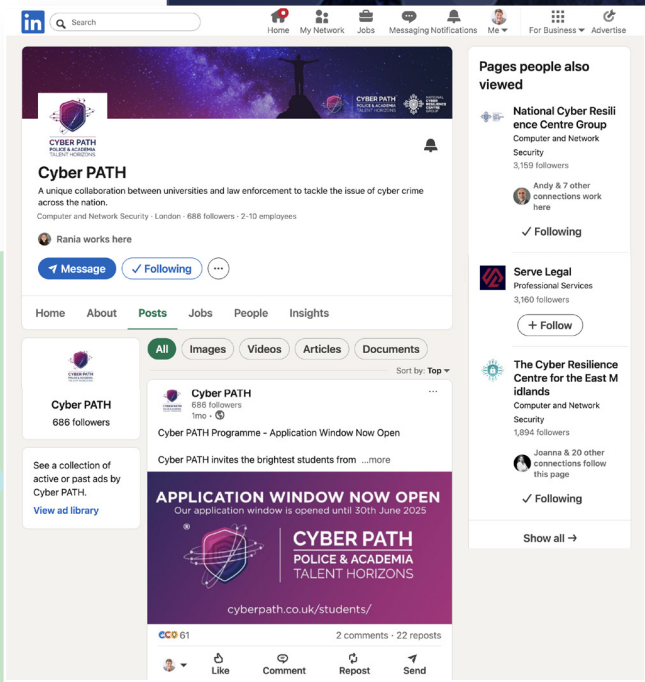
in Search

Home My Network Jobs Messaging Notifications Me For Business Advertise

CYBER PATH POLICE & ACADEMIA TALENT HORIZONS

NATIONAL CYBER RESILIENCE CENTRE GROUP

CYBER PATH POLICE & ACADEMIA TALENT HORIZONS

Cyber PATH

A unique collaboration between universities and law enforcement to tackle the issue of cyber crime across the nation.

Computer and Network Security · London · 686 followers · 2-10 employees

Rania works here

Message ✓ Following ···

Home About Posts Jobs People Insights

Cyber PATH
686 followers

See a collection of active or past ads by Cyber PATH.
View ad library

All Images Videos Articles Documents

Sort by: Top

Cyber PATH
686 followers
1mo ·

Cyber PATH Programme - Application Window Now Open

Cyber PATH invites the brightest students from ...more

APPLICATION WINDOW NOW OPEN
Our application window is opened until 30th June 2025

CYBER PATH
POLICE & ACADEMIA
TALENT HORIZONS

cyberpath.co.uk/students/

61

2 comments · 22 reposts

Like Comment Repost Send

Pages people also viewed

National Cyber Resilience Centre Group
Computer and Network Security
3,159 followers
Andy & 7 other connections work here
✓ Following

Serve Legal
Professional Services
3,160 followers
+ Follow

The Cyber Resilience Centre for the East Midlands
Computer and Network Security
1,894 followers
Joanna & 20 other connections follow this page
✓ Following

Show all →